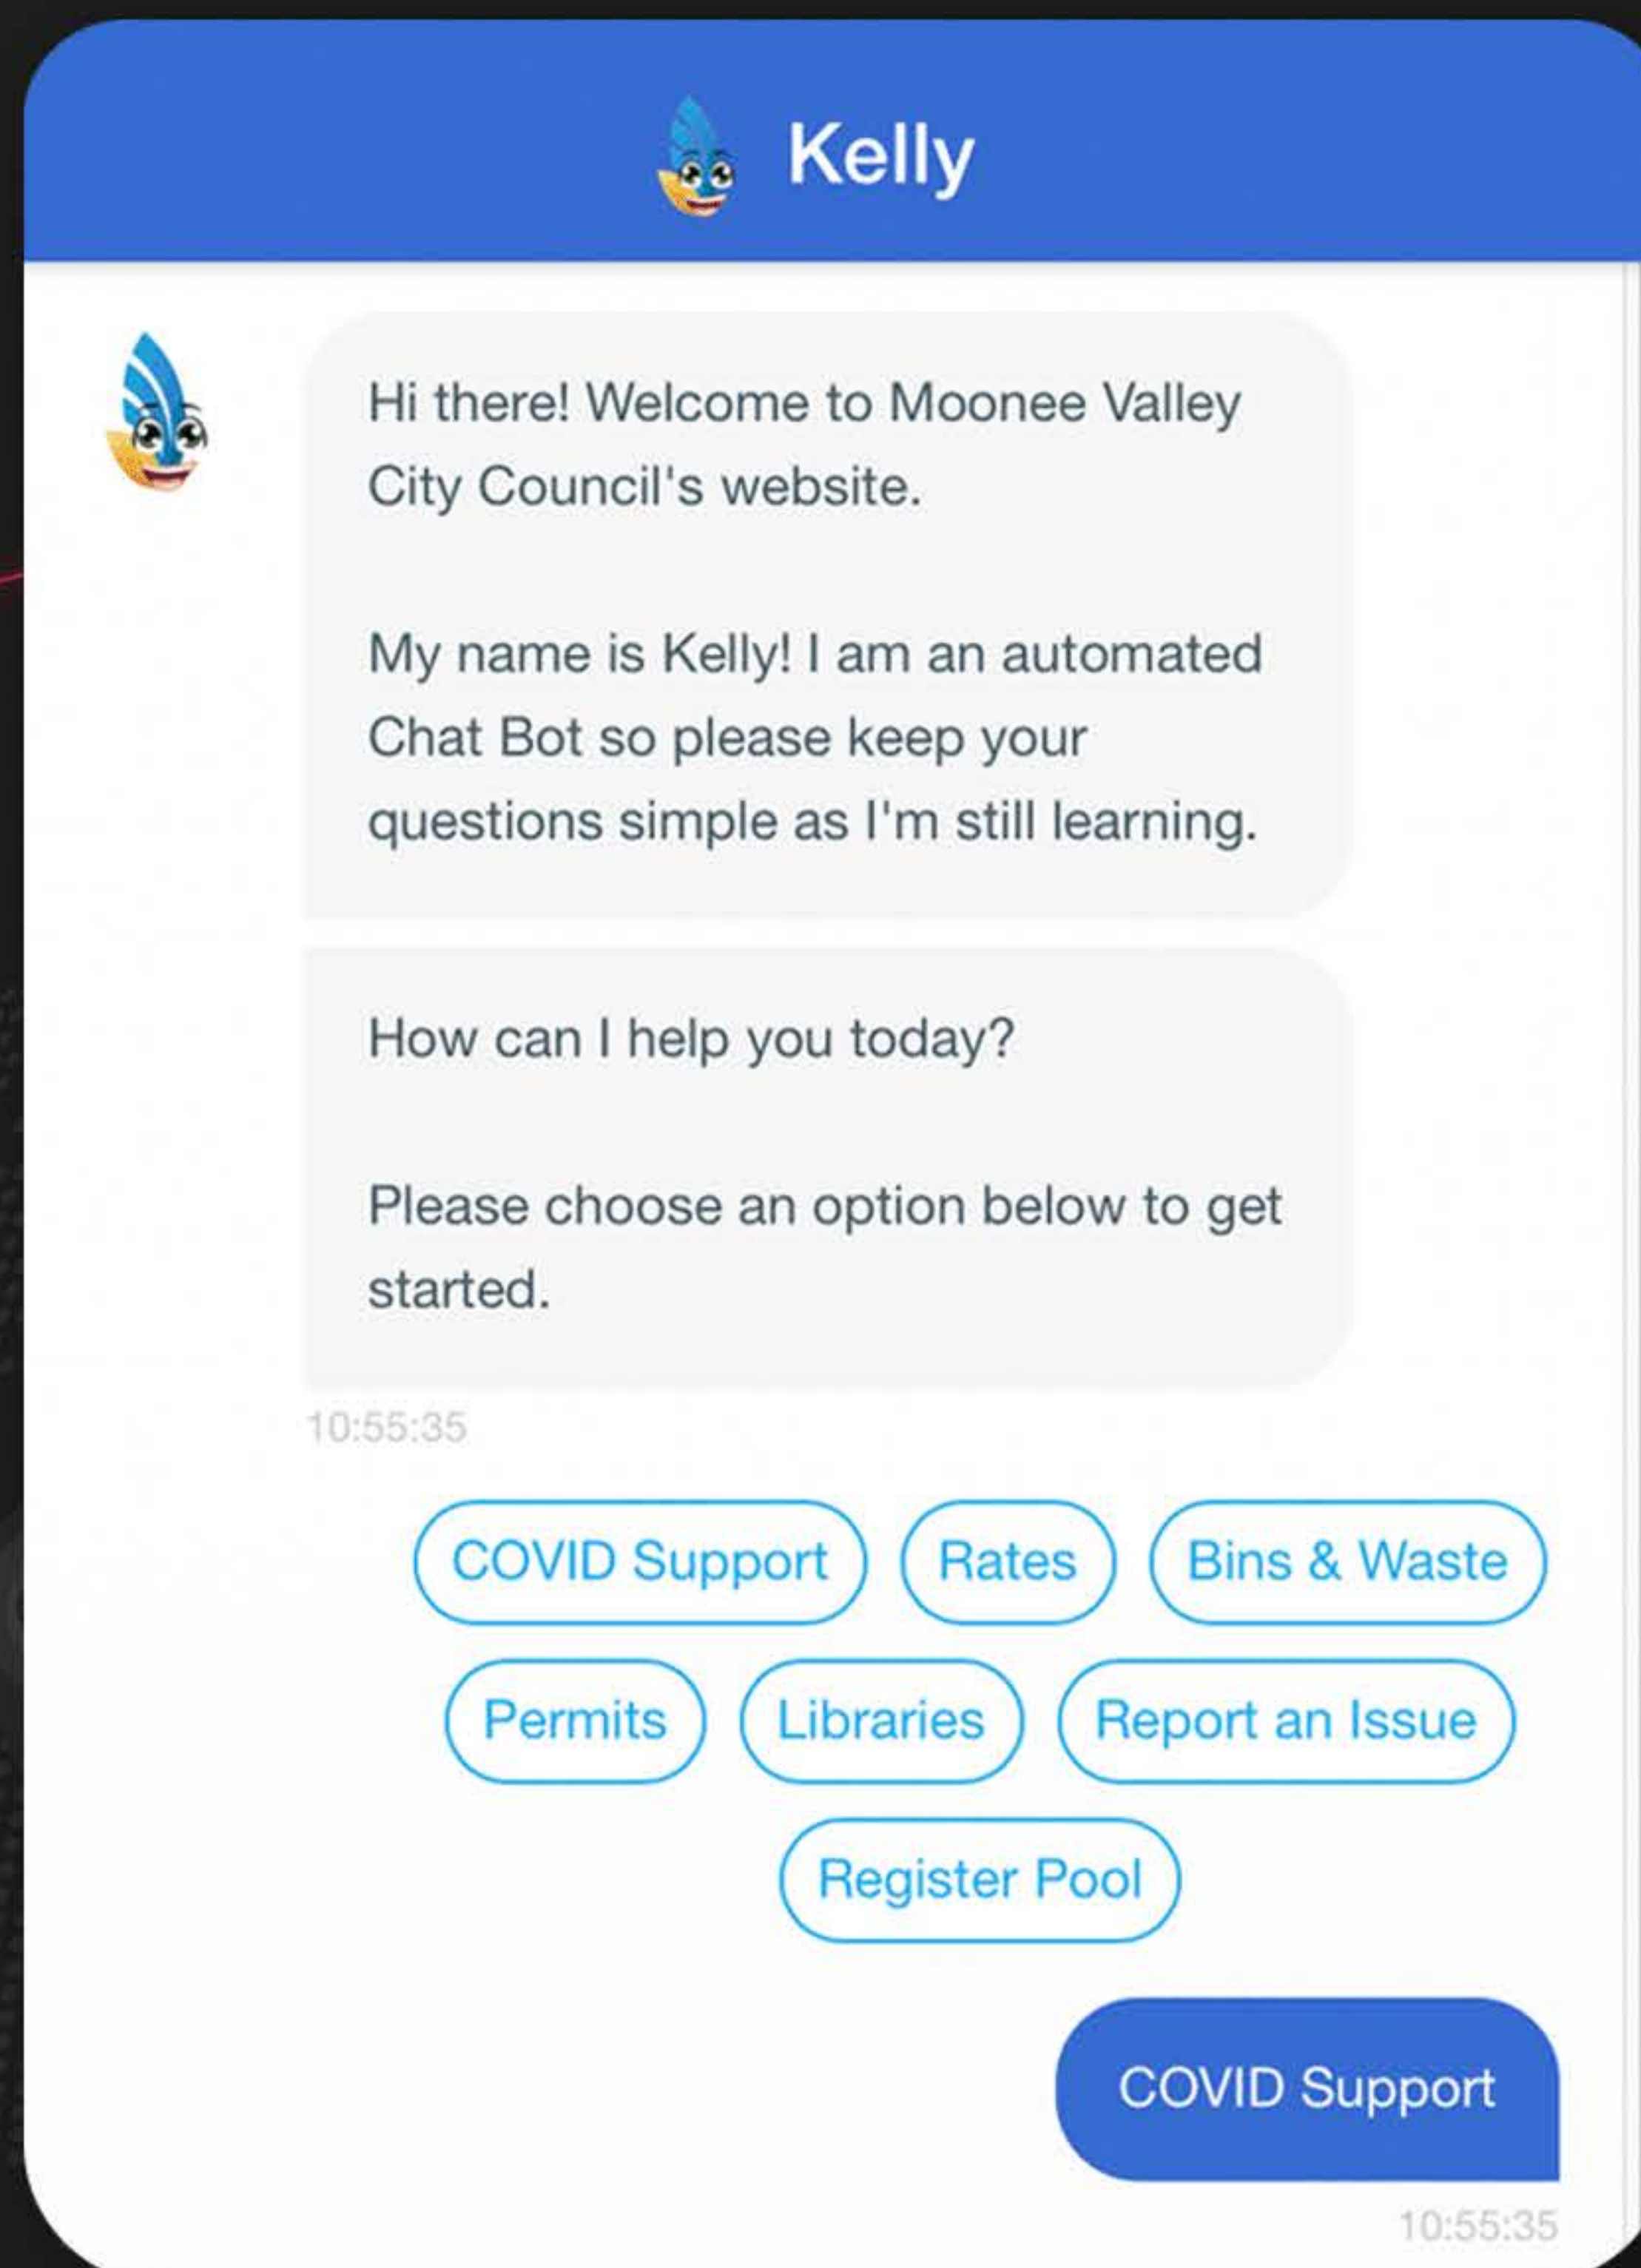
Kelly

Hi there! Welcome to Moonee Valley City Council's website.

My name is Kelly! I am an automated Chat Bot so please keep your questions simple as I'm still learning.

How can I help you today?

Please choose an option below to get started.

10:55:35

COVID Support
Rates
Bins & Waste
Permits
Libraries
Report an Issue
Register Pool

COVID Support

10:55:35